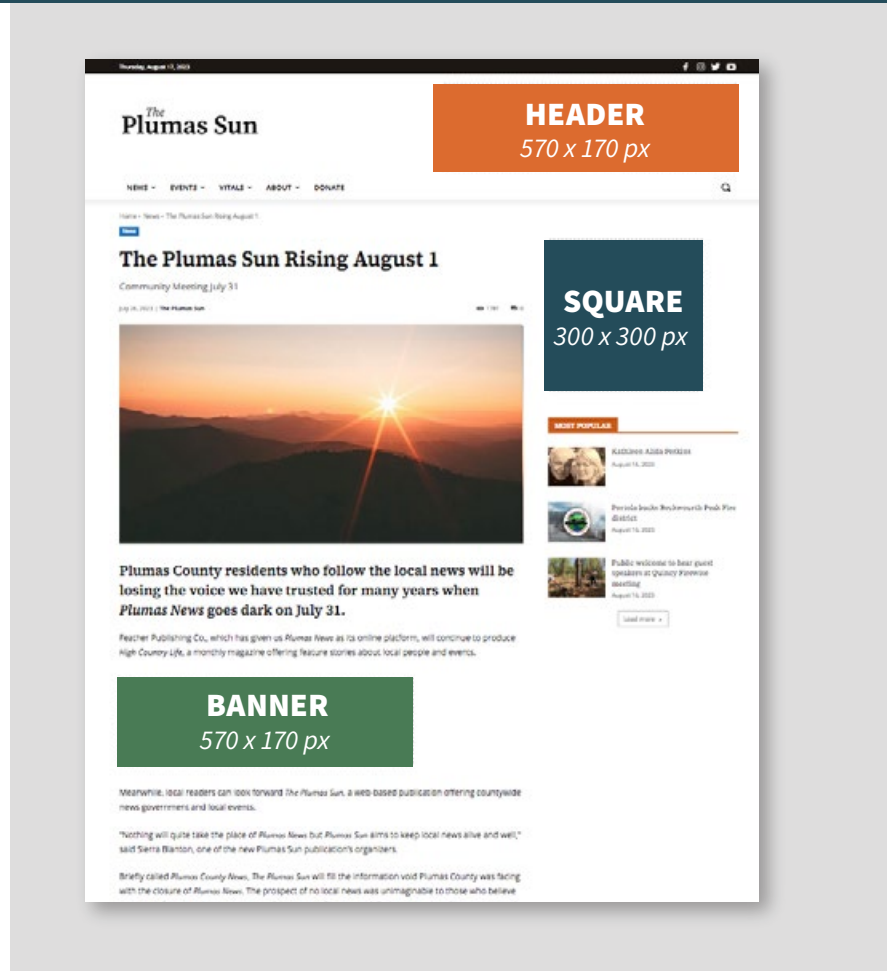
Thursday, August 17, 2023

The Plumas Sun

HEADER
570 x 170 px

NEWS EVENTS VITALS ABOUT DONATE

Home › News › The Plumas Sun Rising August 1

News

The Plumas Sun Rising August 1

Community Meeting July 31

July 26, 2023 | The Plumas Sun

SQUARE
300 x 300 px

MOST POPULAR

Kathleen Alida Perkins
August 16, 2023

Portola backs Beckwourth Peak Fire district
August 15, 2023

Public welcome to hear guest speakers at Quincy Firewise meeting
August 16, 2023

Load more

Plumas County residents who follow the local news will be losing the voice we have trusted for many years when Plumas News goes dark on July 31.

Feather Publishing Co., which has given us Plumas News as its online platform, will continue to produce High Country Life, a monthly magazine offering feature stories about local people and events.

BANNER
570 x 170 px

Meanwhile, local readers can look forward The Plumas Sun, a web based publication offering countywide news government and local events.

"Nothing will quite take the place of Plumas News but Plumas Sun aims to keep local news alive and well," said Sierra Blanton, one of the new Plumas Sun publication's organizers.

Briefly called Plumas County News, The Plumas Sun will fill the information void Plumas County was facing with the closure of Plumas News. The prospect of no local news was unimaginable to those who believe